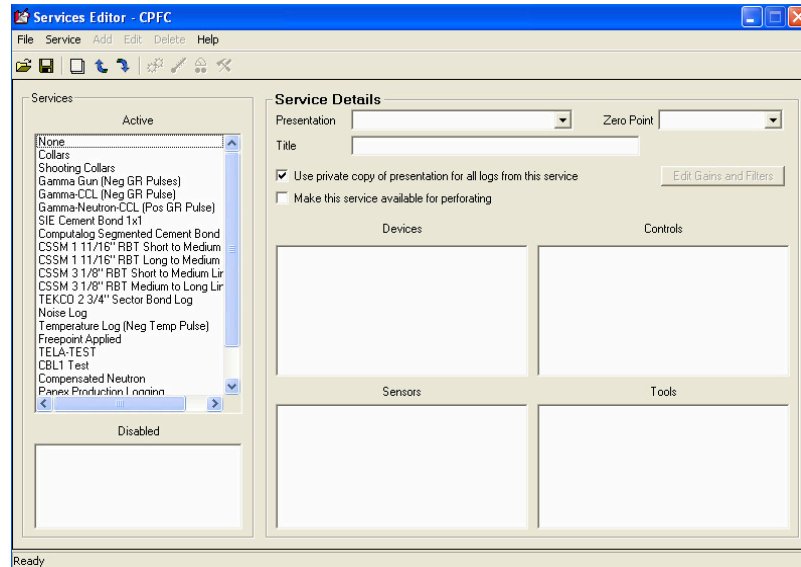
Services Editor - CPFC

File Service Add Edit Delete Help

Services

Active

None
Collars
Shooting Collars
Gamma Gun (Neg GR Pulses)
Gamma-CCL (Neg GR Pulse)
Gamma-Neutron-CCL (Pos GR Pulse)
SIE Cement Bond 1x1
Computalog Segmented Cement Bond
CSSM 1 11/16" RBT Short to Medium
CSSM 1 11/16" RBT Long to Medium
CSSM 3 1/8" RBT Short to Medium Lir
CSSM 3 1/8" RBT Medium to Long Lir
TEKCO 2 3/4" Sector Bond Log
Noise Log
Temperature Log (Neg Temp Pulse)
Freepoint Applied
TELA-TEST
CBL1 Test
Compensated Neutron
Panex Production Logging

Disabled

Service Details

Presentation

Zero Point

Title

Use private copy of presentation for all logs from this service

Edit Gains and Filters

Make this service available for perforating

Devices

Controls

Sensors

Tools

Ready